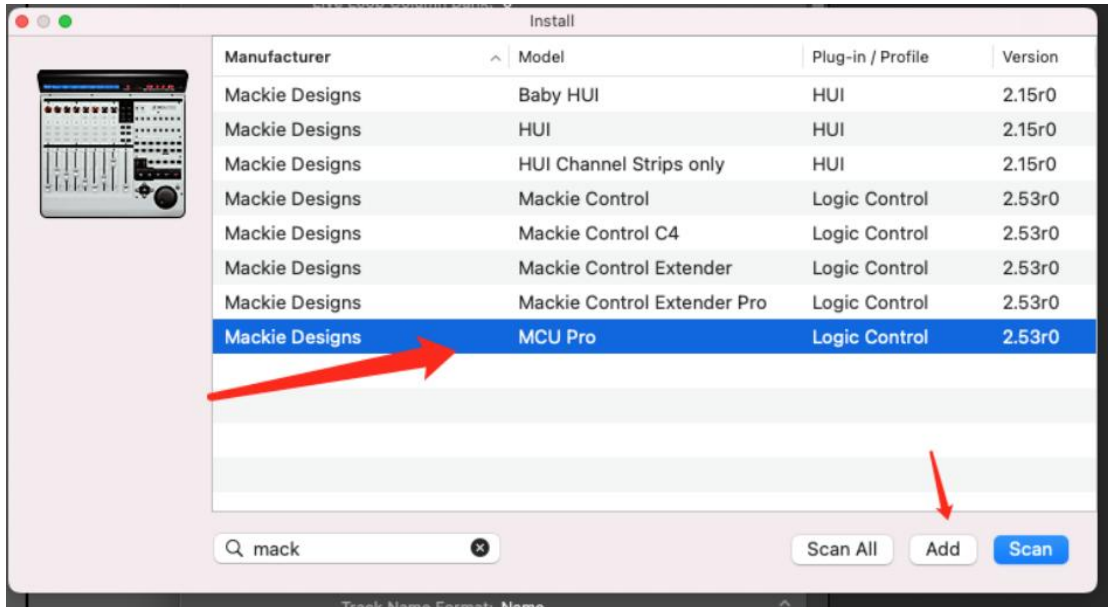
Install

| Manufacturer | Model | Plug-in / Profile | Version |
|---|---|---|---|
| Mackie Designs | Baby HUI | HUI | 2.15r0 |
| Mackie Designs | HUI | HUI | 2.15r0 |
| Mackie Designs | HUI Channel Strips only | HUI | 2.15r0 |
| Mackie Designs | Mackie Control | Logic Control | 2.53r0 |
| Mackie Designs | Mackie Control C4 | Logic Control | 2.53r0 |
| Mackie Designs | Mackie Control Extender | Logic Control | 2.53r0 |
| Mackie Designs | Mackie Control Extender Pro | Logic Control | 2.53r0 |
| Mackie Designs | MCU Pro | Logic Control | 2.53r0 |

mack

Scan All
Add
Scan